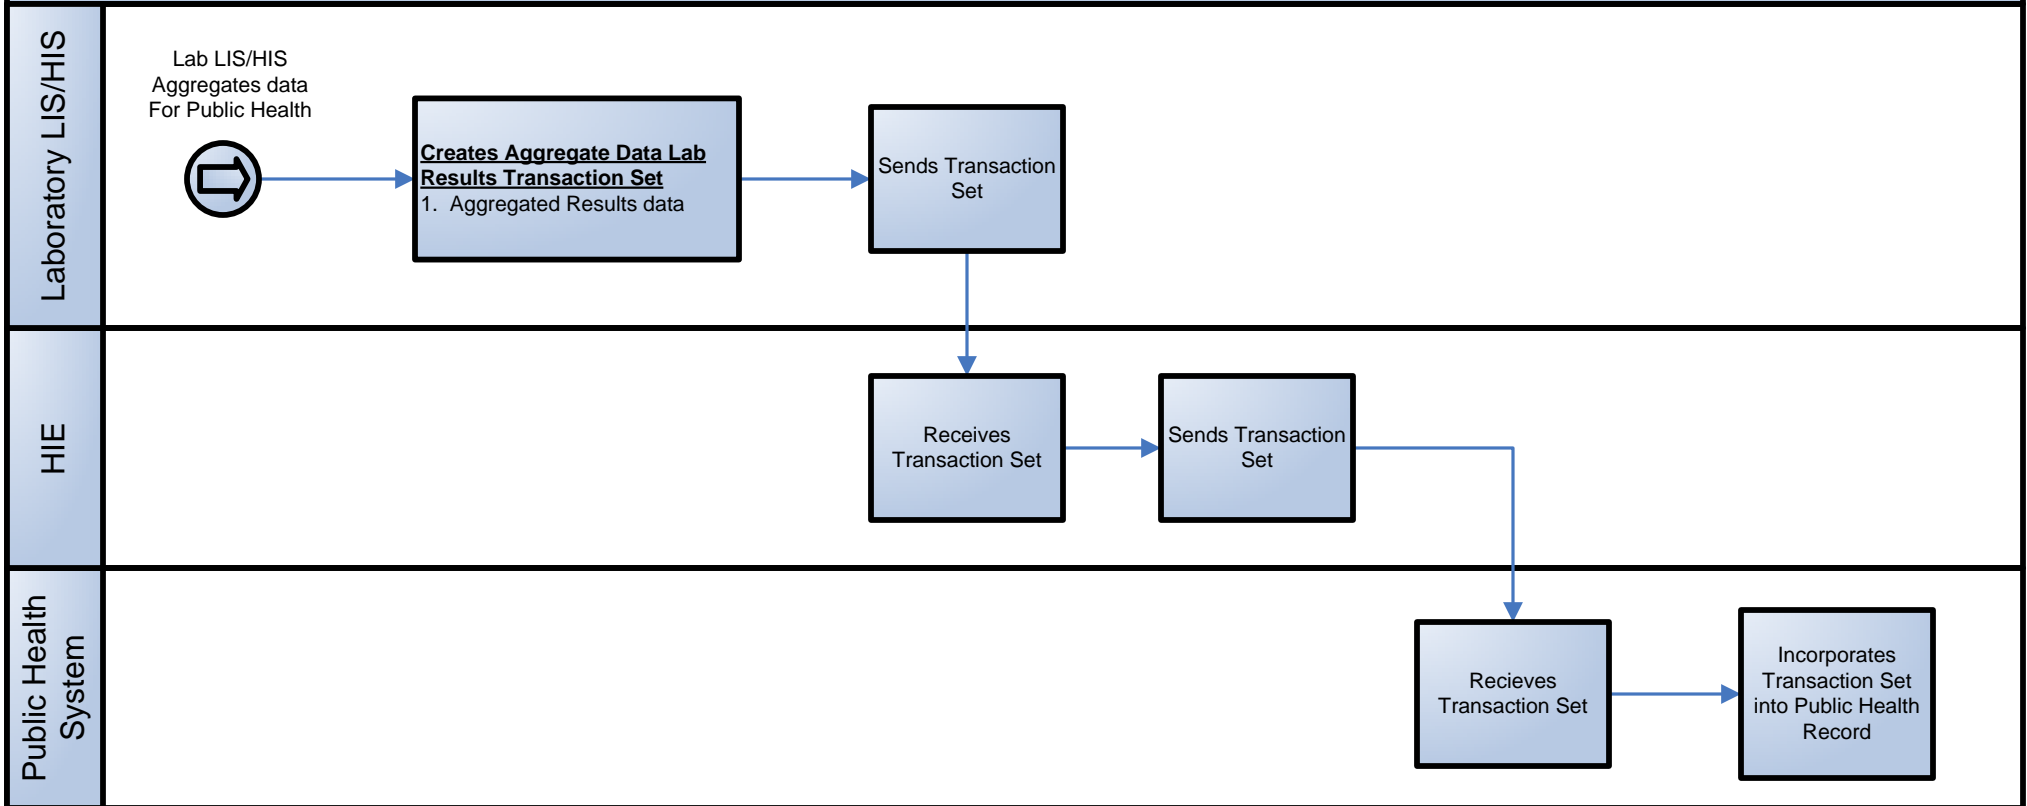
Laboratory LIS/HIS

Lab LIS/HIS Aggregates data For Public Health

Creates Aggregate Data Lab Results Transaction Set
1. Aggregated Results data

Sends Transaction Set

HIE

Receives Transaction Set

Sends Transaction Set

Public Health System

Recieves Transaction Set

Incorporates Transaction Set into Public Health Record